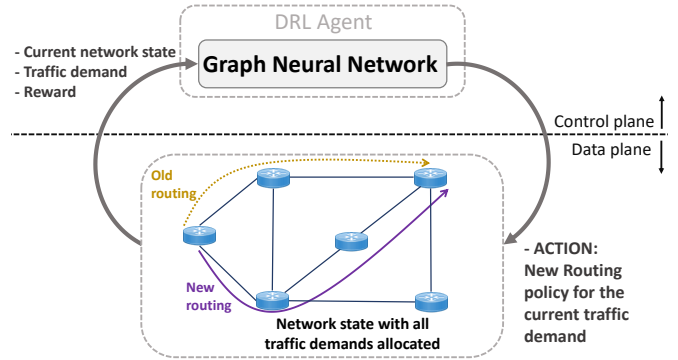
DRL Agent

- Current network state
- Traffic demand
- Reward

Graph Neural Network

Control plane

Data plane

Old routing

New routing

Network state with all traffic demands allocated

- ACTION:
New Routing policy for the current traffic demand